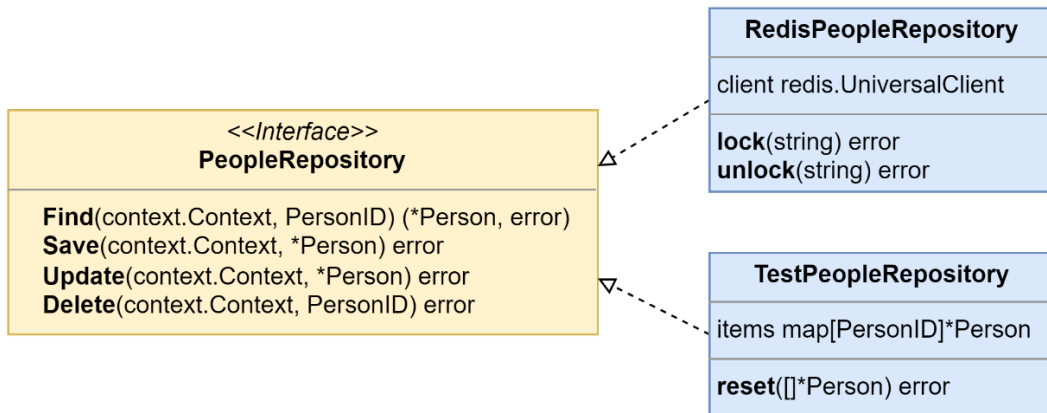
<<Interface>>
PeopleRepository

Find(context.Context, PersonID) (*Person, error)
Save(context.Context, *Person) error
Update(context.Context, *Person) error
Delete(context.Context, PersonID) error

RedisPeopleRepository

client redis.UniversalClient

lock(string) error
unlock(string) error

TestPeopleRepository

items map[PersonID]*Person

reset([]*Person) error